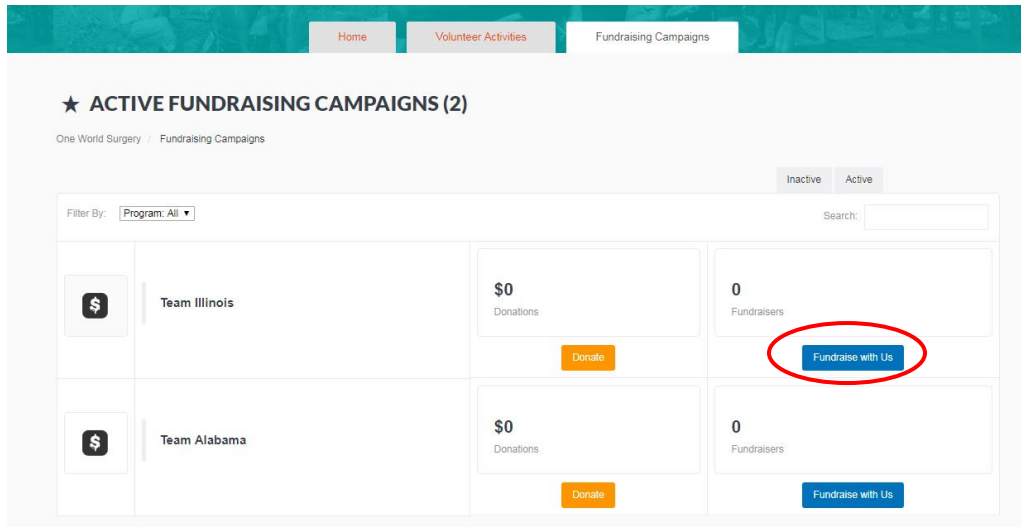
Home | Volunteer Activities | Fundraising Campaigns

★ ACTIVE FUNDRAISING CAMPAIGNS (2)

One World Surgery / Fundraising Campaigns

Inactive | Active

Filter By: Program: All ▾

Search:

$ Team Illinois

$0
Donations

Donate

0
Fundraisers

Fundraise with Us

$ Team Alabama

$0
Donations

Donate

0
Fundraisers

Fundraise with Us